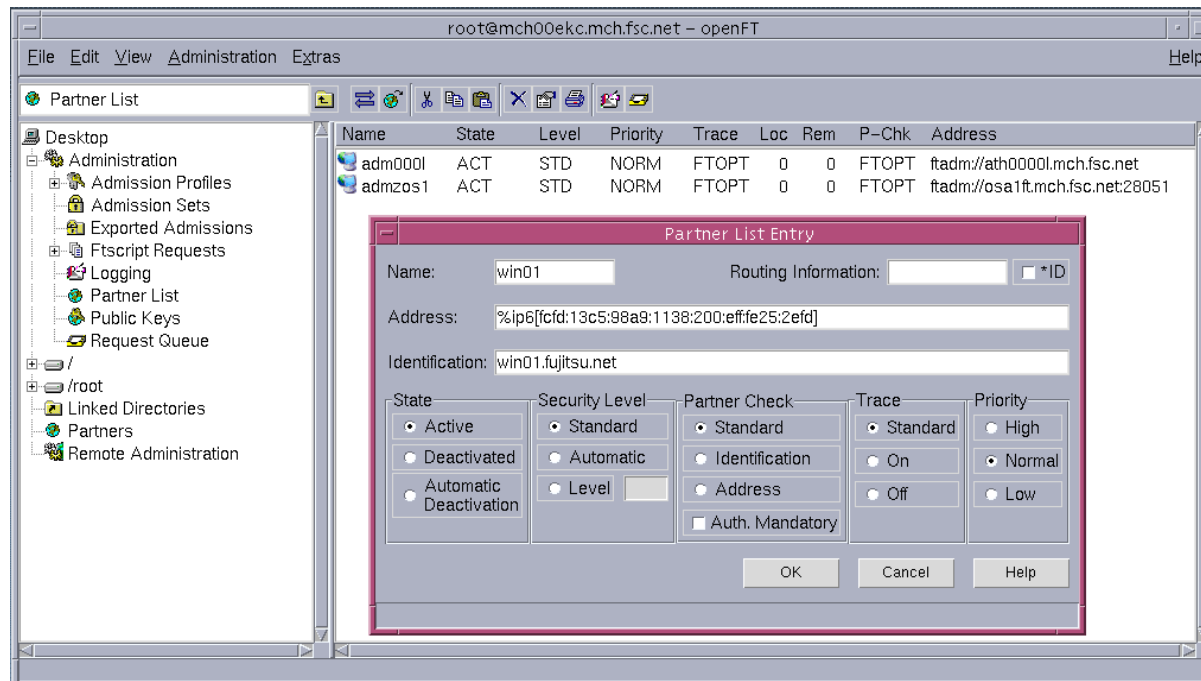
root@mch00ekc.mch.fsc.net – openFT

File Edit View Administration Extras Help

Partner List

Desktop
Administration
Admission Profiles
Admission Sets
Exported Admissions
Ftscript Requests
Logging
Partner List
Public Keys
Request Queue
/
/root
Linked Directories
Partners
Remote Administration

| Name | State | Level | Priority | Trace | Loc | Rem | P-Chk | Address |
|---|---|---|---|---|---|---|---|---|
| adm000l | ACT | STD | NORM | FTOPT | 0 | 0 | FTOPT | ftadm://ath0000l.mch.fsc.net |
| admzos1 | ACT | STD | NORM | FTOPT | 0 | 0 | FTOPT | ftadm://osa1ft.mch.fsc.net:28051 |

Partner List Entry

Name: win01
Routing Information:
*ID

Address: %ip6[fcfd:13c5:98a9:1138:200:eff:fe25:2efd]

Identification: win01.fujitsu.net

State
Active
Deactivated
Automatic Deactivation

Security Level
Standard
Automatic
Level

Partner Check
Standard
Identification
Address
Auth. Mandatory

Trace
Standard
On
Off

Priority
High
Normal
Low

OK Cancel Help